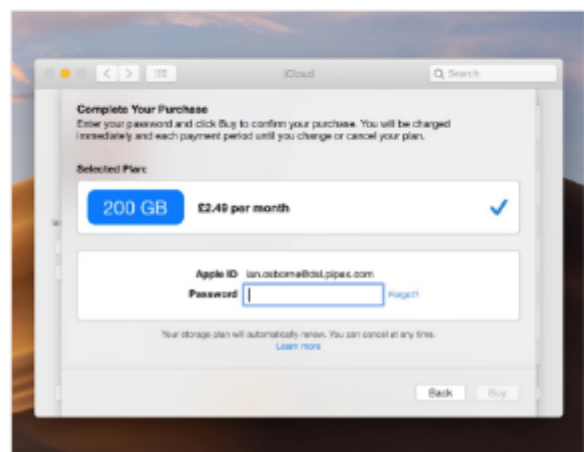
iCloud

Q Search

Complete Your Purchase

Enter your password and click Buy to confirm your purchase. You will be charged immediately and each payment period until you change or cancel your plan.

Selected Plan:

200 GB

£2.49 per month

Apple ID ian.osborne@dsl.pipex.com

Password

Forgot?

Your storage plan will automatically renew. You can cancel at any time.

Learn more

Back

Buy